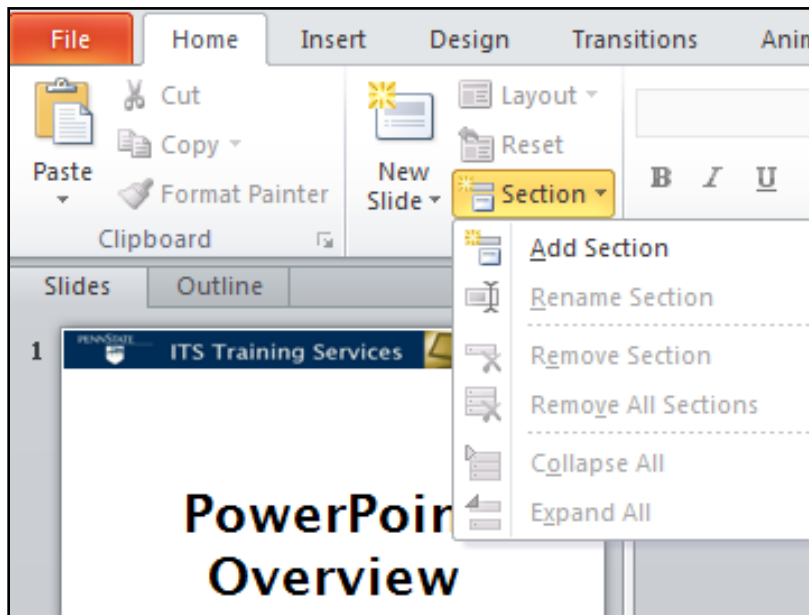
File
Home
Insert
Design
Transitions
Anim

Paste
Cut
Copy
Format Painter
Clipboard

New Slide
Layout
Reset
Section

B
I
U

Slides
Outline

Add Section
Rename Section
Remove Section
Remove All Sections
Collapse All
Expand All

1
PENNSTATE
ITS Training Services

PowerPoin
Overview